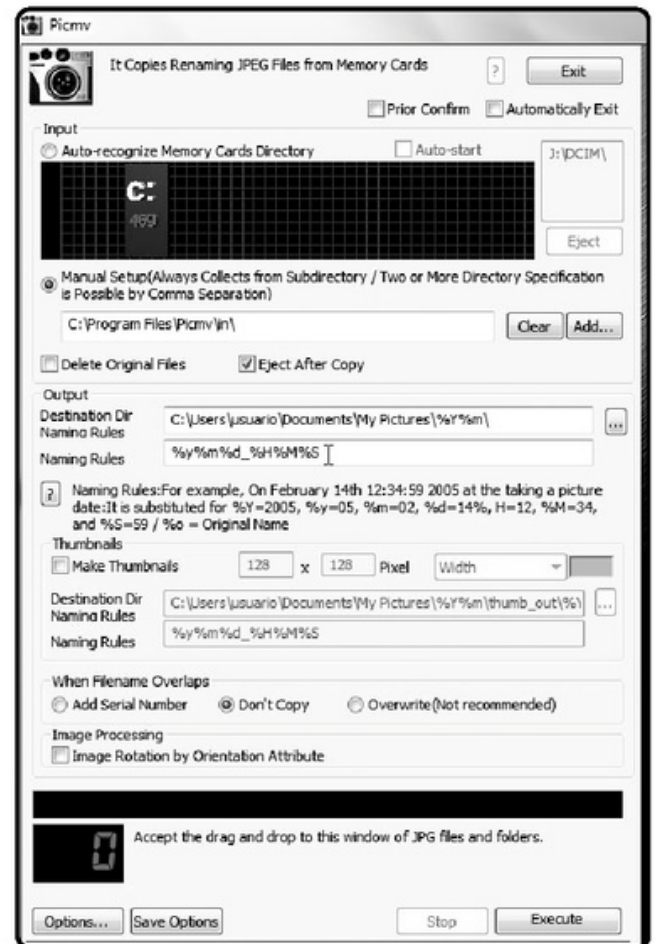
Picmv

It Copies Renaming JPEG Files from Memory Cards

?

Exit

Prior Confirm

Automatically Exit

Input

Auto-recognize Memory Cards Directory

Auto-start

C:

459

J:\DCIM\

Eject

Manual Setup(Always Collects from Subdirectory / Two or More Directory Specification is Possible by Comma Separation)

C:\Program Files\Picmv\in\

Clear

Add...

Delete Original Files

Eject After Copy

Output

Destination Dir Naming Rules

C:\Users\usuario\Documents\My Pictures\%Y%m\

...

Naming Rules

%y%m%d_%H%M%S

?

Naming Rules:For example, On February 14th 12:34:59 2005 at the taking a picture date:It is substituted for %Y=2005, %y=05, %m=02, %d=14%, H=12, %M=34, and %S=59 / %o = Original Name

Thumbnails

Make Thumbnails

128

x

128

Pixel

Width

Destination Dir Naming Rules

C:\Users\usuario\Documents\My Pictures\%Y%m\thumb_out\%\

...

Naming Rules

%y%m%d_%H%M%S

When Filename Overlaps

Add Serial Number

Don't Copy

Overwrite(Not recommended)

Image Processing

Image Rotation by Orientation Attribute

0

Accept the drag and drop to this window of JPG files and folders.

Options...

Save Options

Stop

Execute